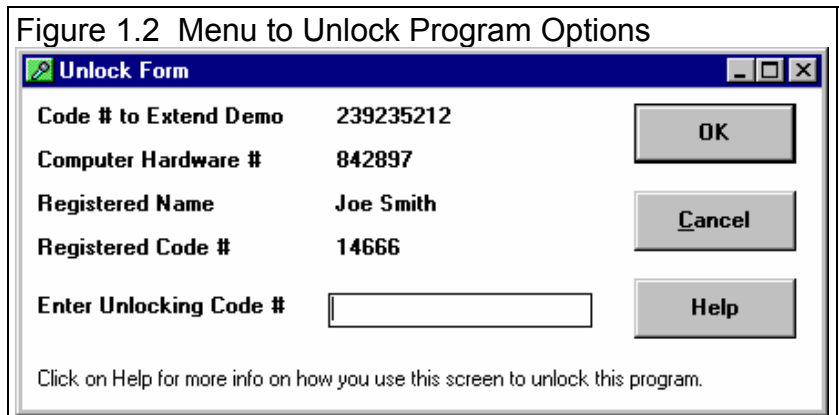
Figure 1.2 Menu to Unlock Program Options

Unlock Form

Code # to Extend Demo 239235212

Computer Hardware # 842897

Registered Name Joe Smith

Registered Code # 14666

Enter Unlocking Code #

OK

Cancel

Help

Click on Help for more info on how you use this screen to unlock this program.